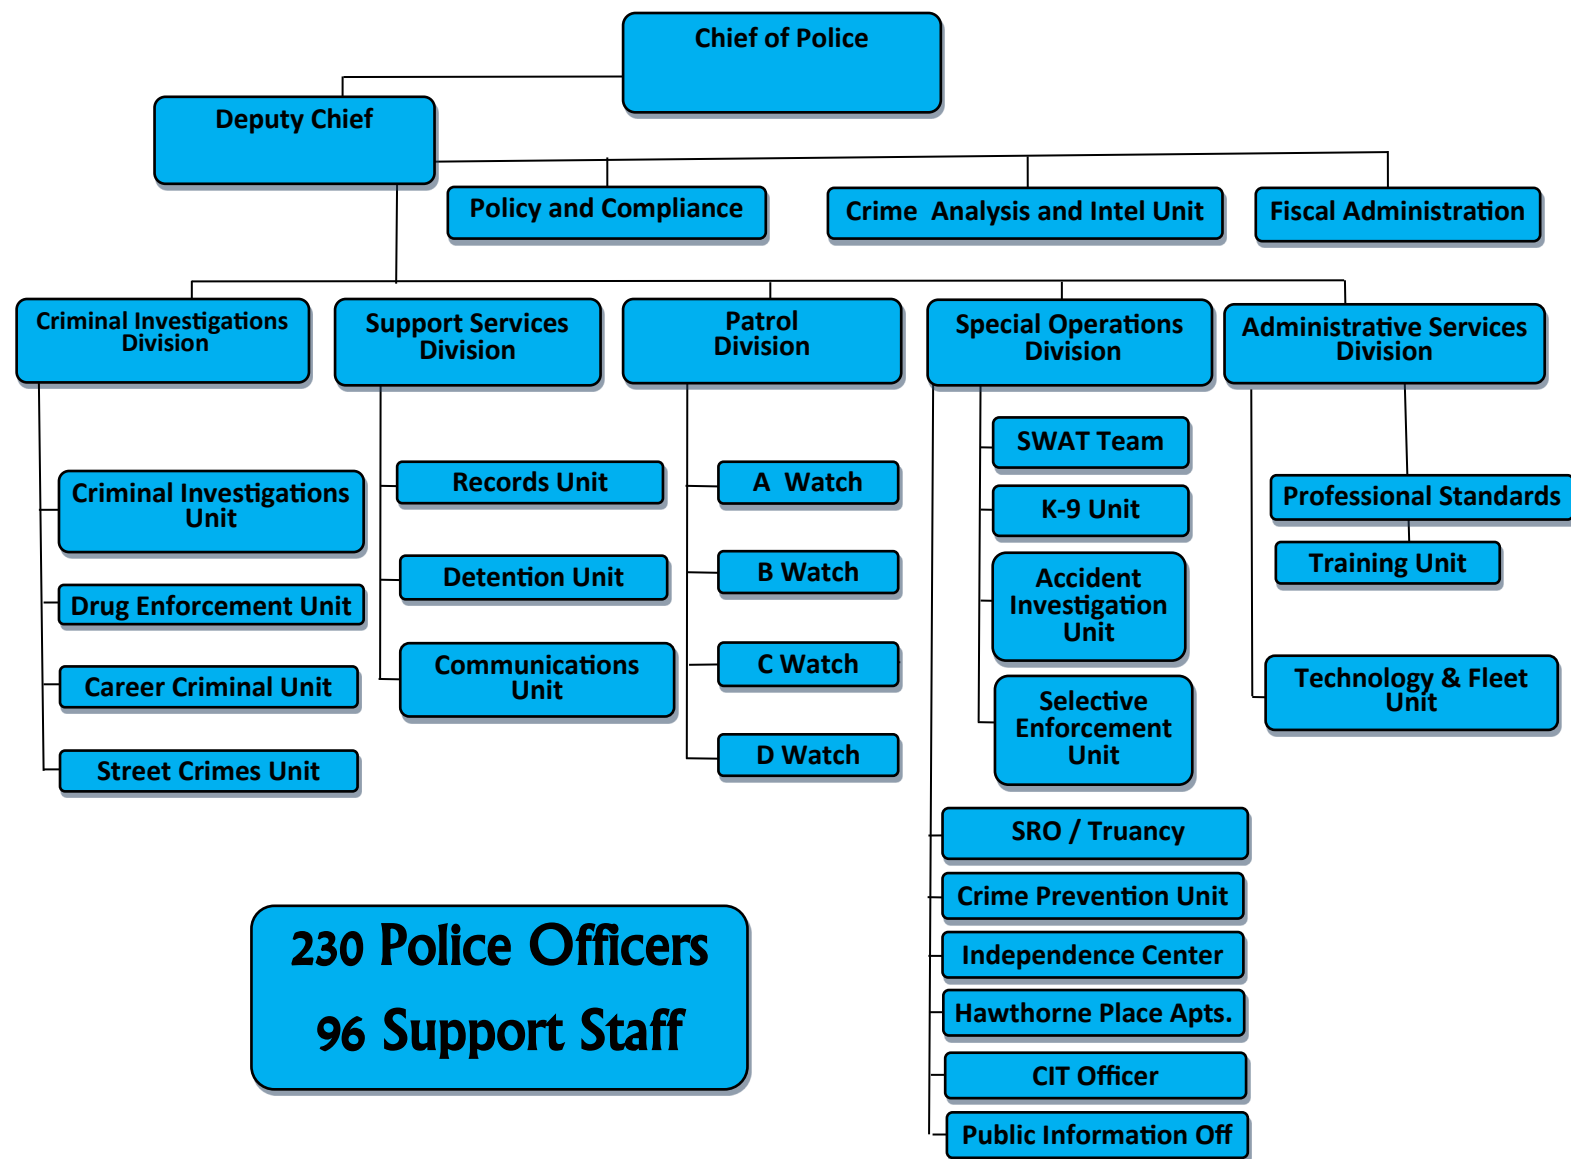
Chief of Police

Deputy Chief

Policy and Compliance

Crime Analysis and Intel Unit

Fiscal Administration

Criminal Investigations Division

Support Services Division

Patrol Division

Special Operations Division

Administrative Services Division

Criminal Investigations Unit

Drug Enforcement Unit

Career Criminal Unit

Street Crimes Unit

Records Unit

Detention Unit

Communications Unit

A Watch

B Watch

C Watch

D Watch

SWAT Team

K-9 Unit

Accident Investigation Unit

Selective Enforcement Unit

SRO / Truancy

Crime Prevention Unit

Independence Center

Hawthorne Place Apts.

CIT Officer

Public Information Off

Professional Standards

Training Unit

Technology & Fleet Unit

230 Police Officers
96 Support Staff